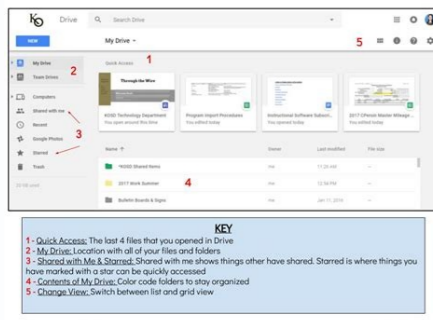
KO Drive Search Drive

NEW

My Drive

My Drive 2

Team Drives

Computers

Shared with me

Recent

Google Photos 3

Starred

Trash

Quick Access 1

Through the Wire

KUSD Technology Department

You opened around this time

Program Import Procedures

You edited today

Instructional Software Submi...

You edited today

2017 Ohmin Master Mileage...

You edited today

Name

Owner

Last modified

File size

*KUSD Shared Items

me

11:20 AM

2017 Work Summer

me

12:54 PM

4

Bulletin Boards & Signs

me

Jan 11, 2016

5

KEY

1 - Quick Access: The last 4 files that you opened in Drive
2 - My Drive: Location with all of your files and folders
3 - Shared with Me & Starred: Shared with me shows things other have shared. Starred is where things you have marked with a star can be quickly accessed
4 - Contents of My Drive: Color code folders to stay organized
5 - Change View: Switch between list and grid view